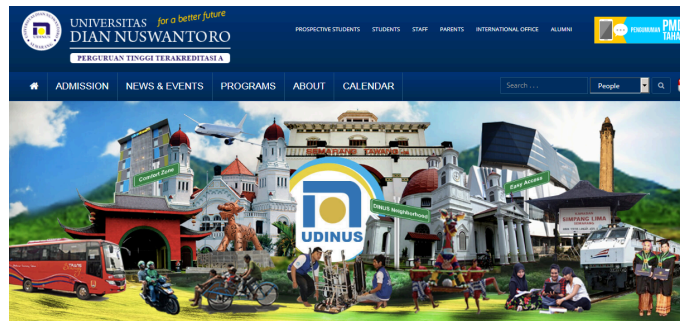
UNIVERSITAS for a better future
DIAN NUSWANTORO
PERGURUAN TINGGI TERAKREDITASI A

PROSPECTIVE STUDENTS STUDENTS STAFF PARENTS INTERNATIONAL OFFICE ALUMNI

PENGUMUMAN PMB TAHA

ADMISSION NEWS & EVENTS PROGRAMS ABOUT CALENDAR

Search . . .
People

Comfort Zone
Easy Access
UDINUS Neighborhood
UDINUS
SIMPANG LIMA
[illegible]